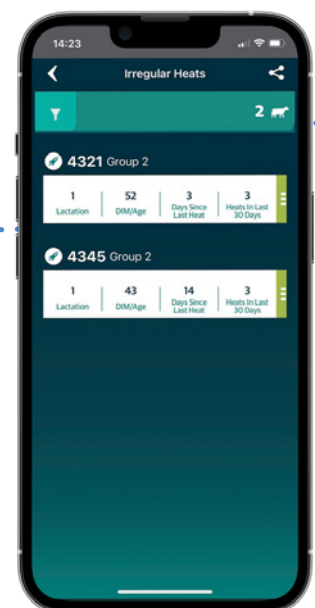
14:23

Irregular Heats

2

4321 Group 2

| 1 | 52 | 3 | 3 |
|---|---|---|---|
| Lactation | DIM/Age | Days Since Last Heat | Heats In Last 30 Days |

4345 Group 2

| 1 | 43 | 14 | 3 |
|---|---|---|---|
| Lactation | DIM/Age | Days Since Last Heat | Heats In Last 30 Days |